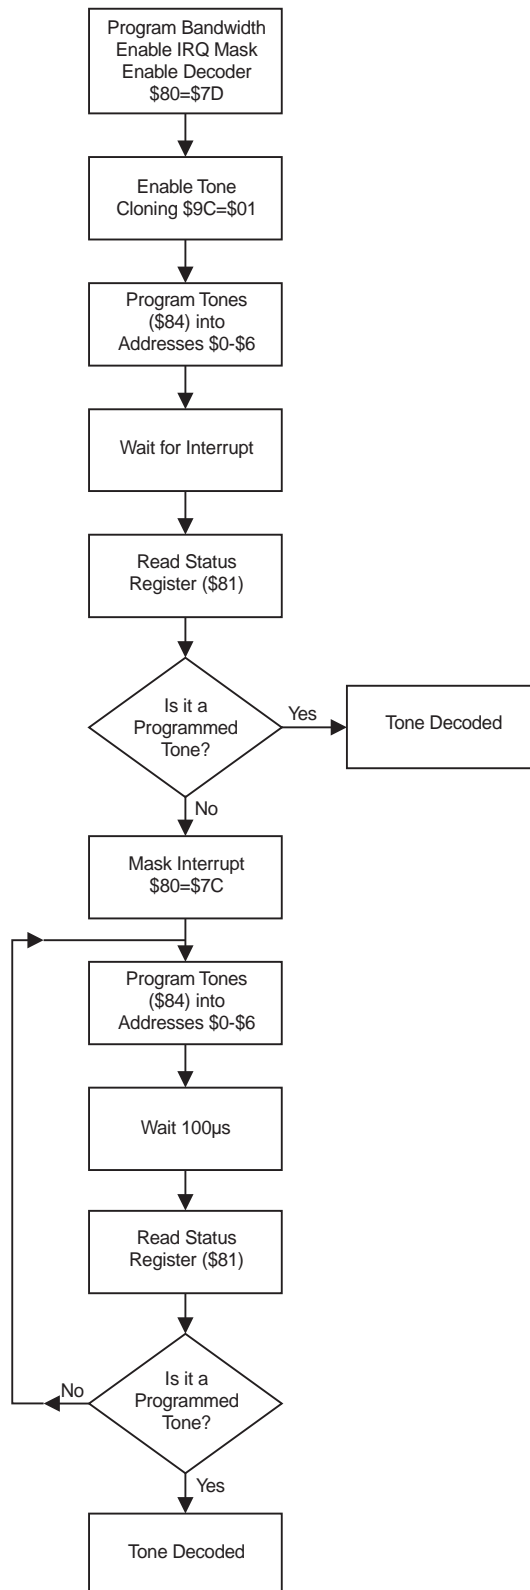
Program Bandwidth
Enable IRQ Mask
Enable Decoder
\$80=\$7D

Enable Tone
Cloning \$9C=\$01

Program Tones
(\$84) into
Addresses \$0-\$6

Wait for Interrupt

Read Status
Register (\$81)

Is it a
Programmed
Tone?

Yes

Tone Decoded

No

Mask Interrupt
\$80=\$7C

Program Tones
(\$84) into
Addresses \$0-\$6

Wait 100µs

Read Status
Register (\$81)

No

Is it a
Programmed
Tone?

Yes

Tone Decoded